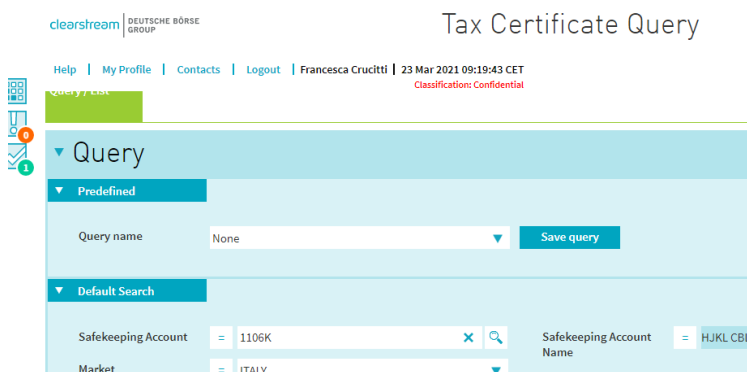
clearstream | DEUTSCHE BÖRSE GROUP

Tax Certificate Query

Help | My Profile | Contacts | Logout | Francesca Crucitti | 23 Mar 2021 09:19:43 CET
Classification: Confidential

Query / List

0
1

Query

Predefined

Query name = None Save query

Default Search

Safekeeping Account = 1106K

Safekeeping Account Name = HJKL CB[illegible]

Market = ITALY